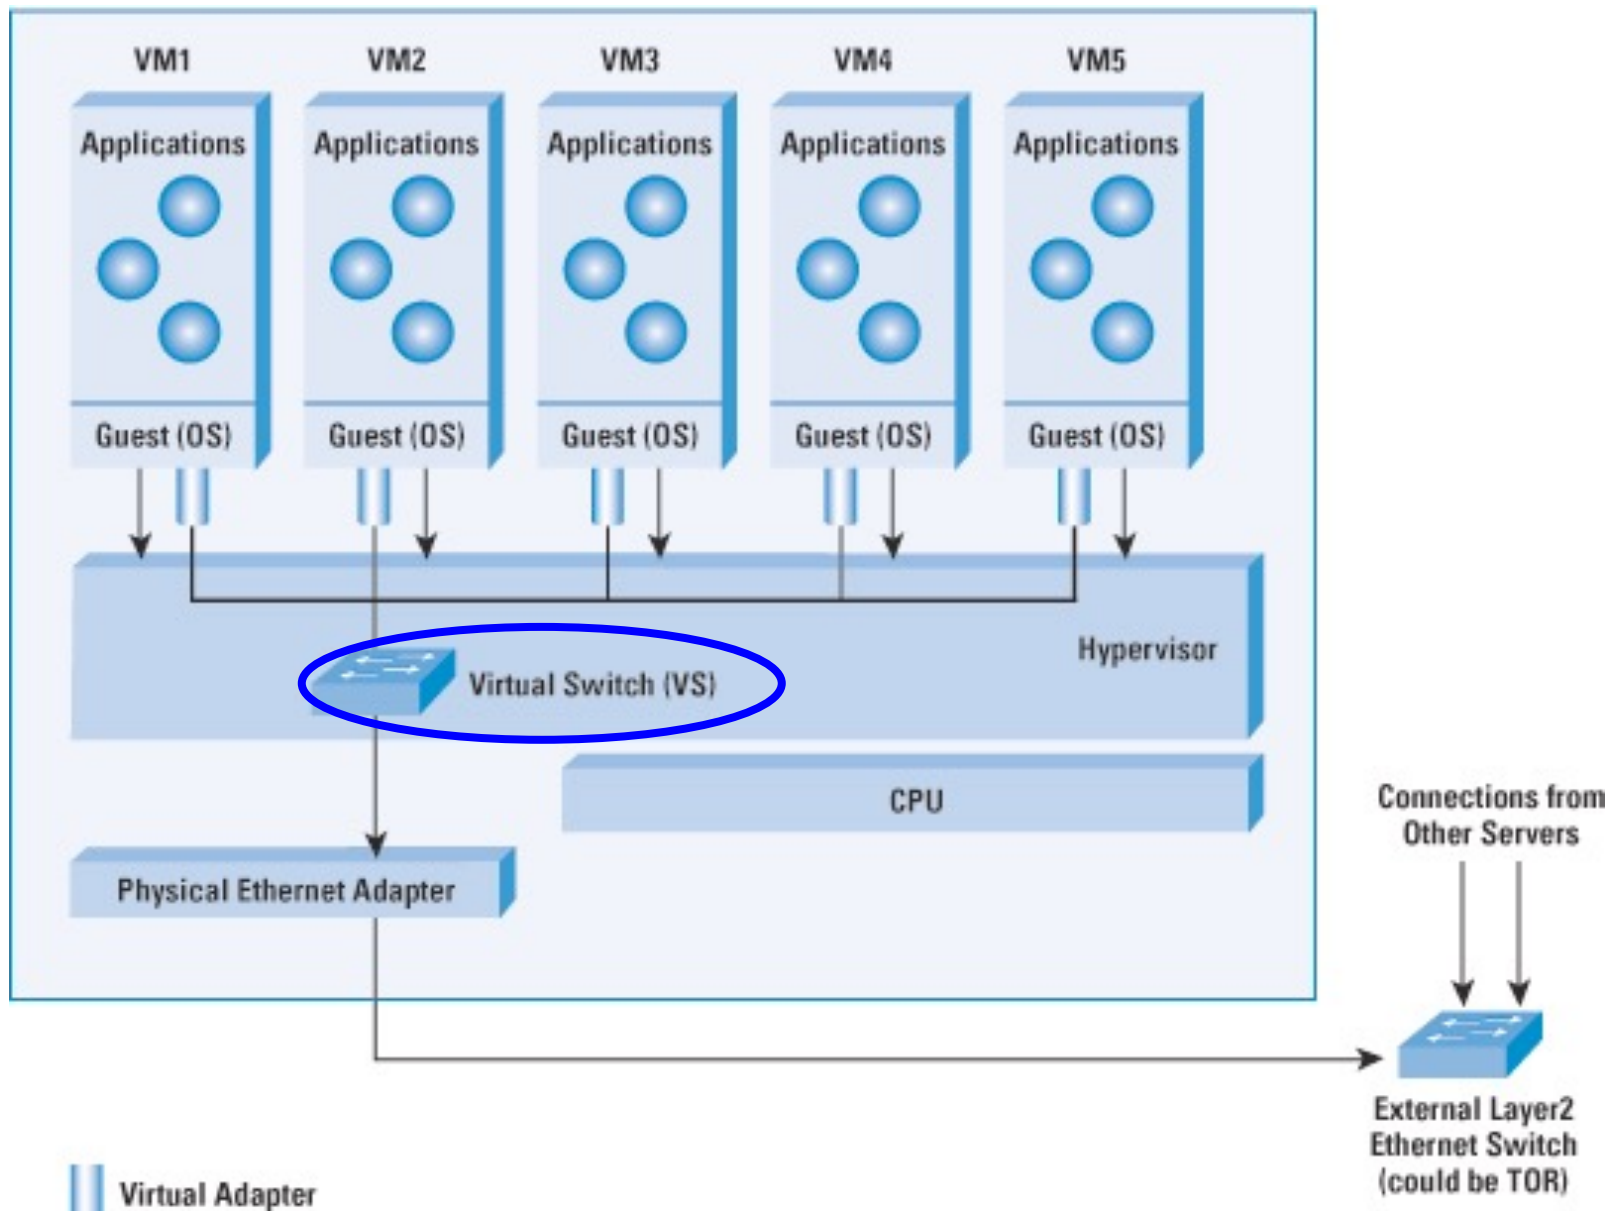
VM1 VM2 VM3 VM4 VM5

Applications Applications Applications Applications Applications

Guest (OS) Guest (OS) Guest (OS) Guest (OS) Guest (OS)

Hypervisor

Virtual Switch (VS)

CPU

Physical Ethernet Adapter

Connections from Other Servers

External Layer2 Ethernet Switch (could be TOR)

Virtual Adapter